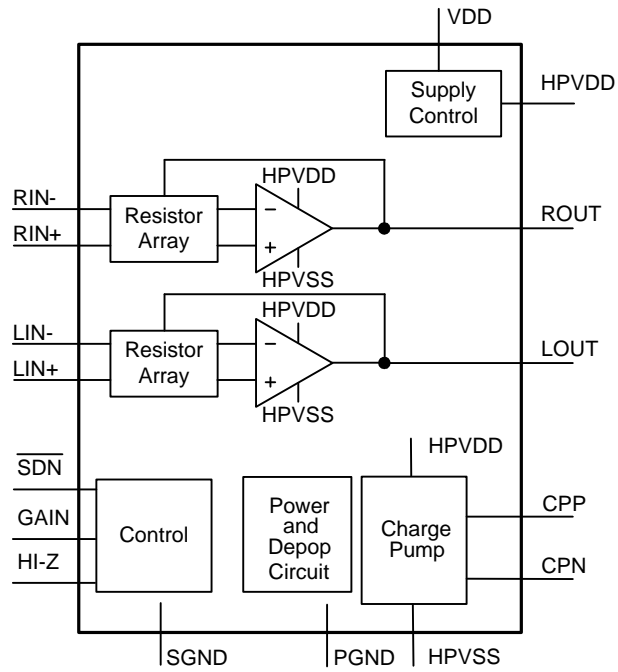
VDD

Supply Control

HPVDD

HPVDD

RIN-

RIN+

Resistor Array

−

+

HPVSS

ROUT

HPVDD

LIN-

LIN+

Resistor Array

−

+

HPVSS

LOUT

HPVDD

$\overline{SDN}$

GAIN

HI-Z

Control

Power and Depop Circuit

Charge Pump

CPP

CPN

SGND

PGND

HPVSS